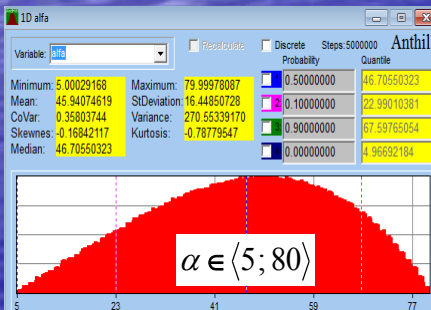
1D alfa

Variable: alfa

Recalculate

Discrete

Steps: 5000000

Anthil

Minimum: 5.00029168
Mean: 45.94074619
CoVar: 0.35803744
Skewnes: -0.16842117
Median: 46.70550323

Maximum: 79.99978087
StDeviation: 16.44850728
Variance: 270.55339170
Kurtosis: -0.78779547

Probability

Quantile

0.50000000
46.70550323

2
0.10000000
22.99010381

3
0.90000000
67.59765054

0.00000000
4.96692184

$\alpha \in \langle 5; 80 \rangle$

5
23
41
59
77